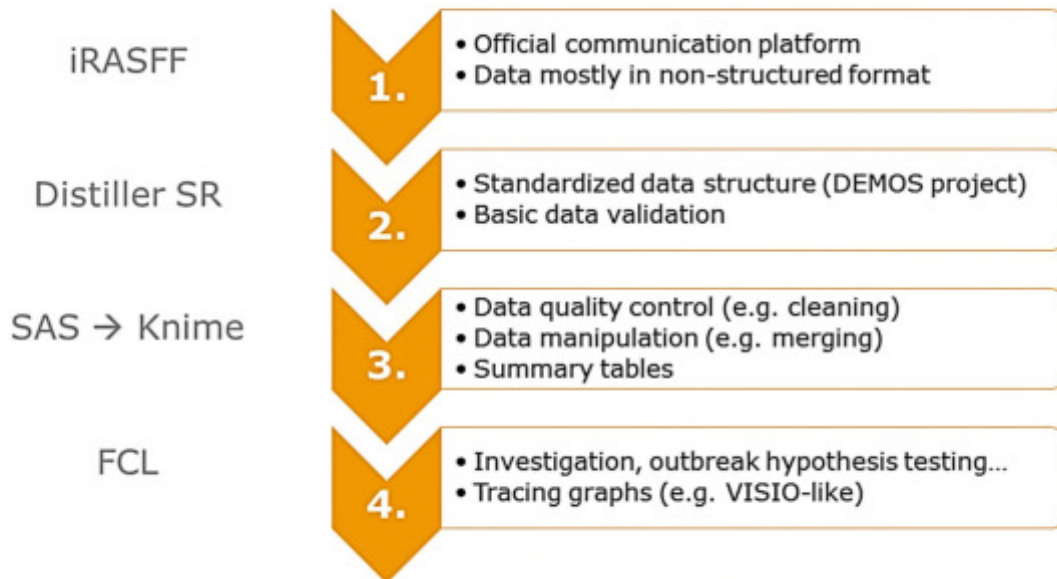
iRASFF

1.

• Official communication platform
• Data mostly in non-structured format

Distiller SR

2.

• Standardized data structure (DEMOS project)
• Basic data validation

SAS → Knime

3.

• Data quality control (e.g. cleaning)
• Data manipulation (e.g. merging)
• Summary tables

FCL

4.

• Investigation, outbreak hypothesis testing…
• Tracing graphs (e.g. VISIO-like)